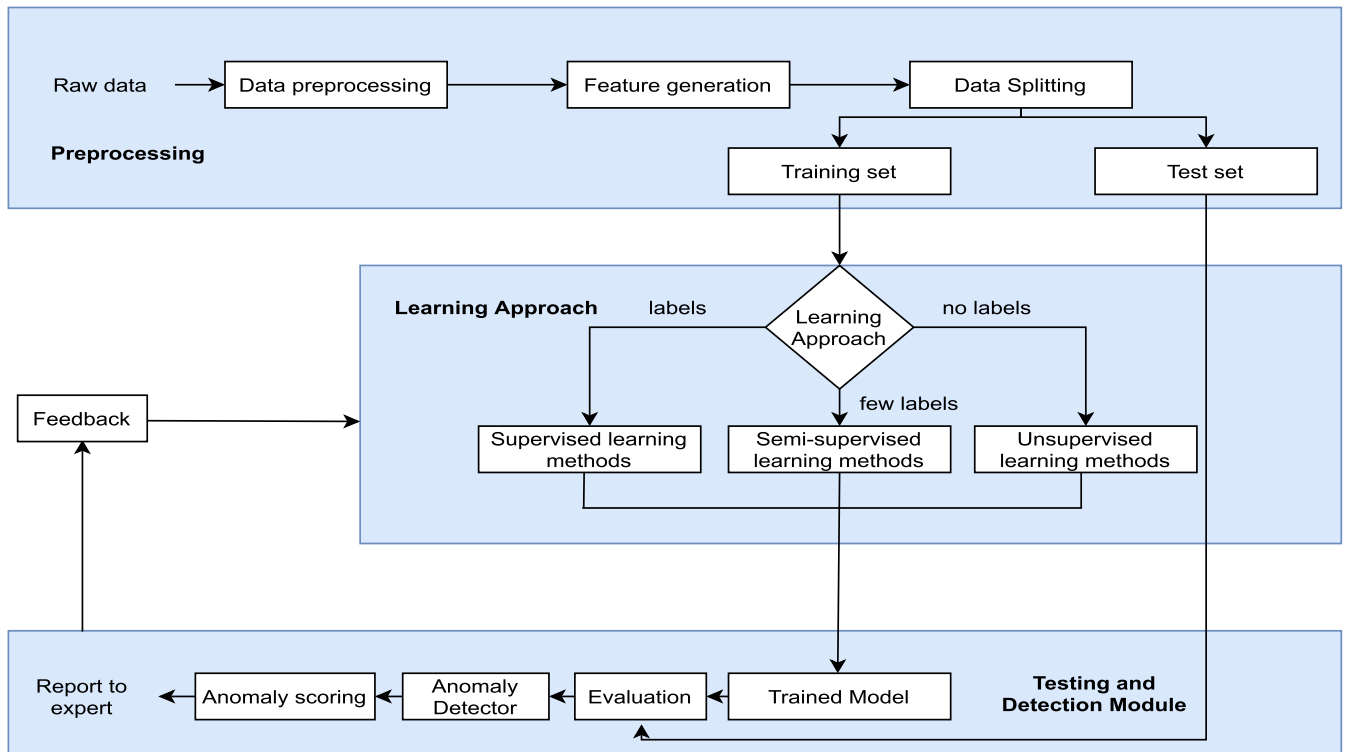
Raw data

Data preprocessing

Feature generation

Data Splitting

Preprocessing

Training set

Test set

Learning Approach

labels

Learning Approach

no labels

Feedback

few labels

Supervised learning methods

Semi-supervised learning methods

Unsupervised learning methods

Report to expert

Anomaly scoring

Anomaly Detector

Evaluation

Trained Model

Testing and Detection Module